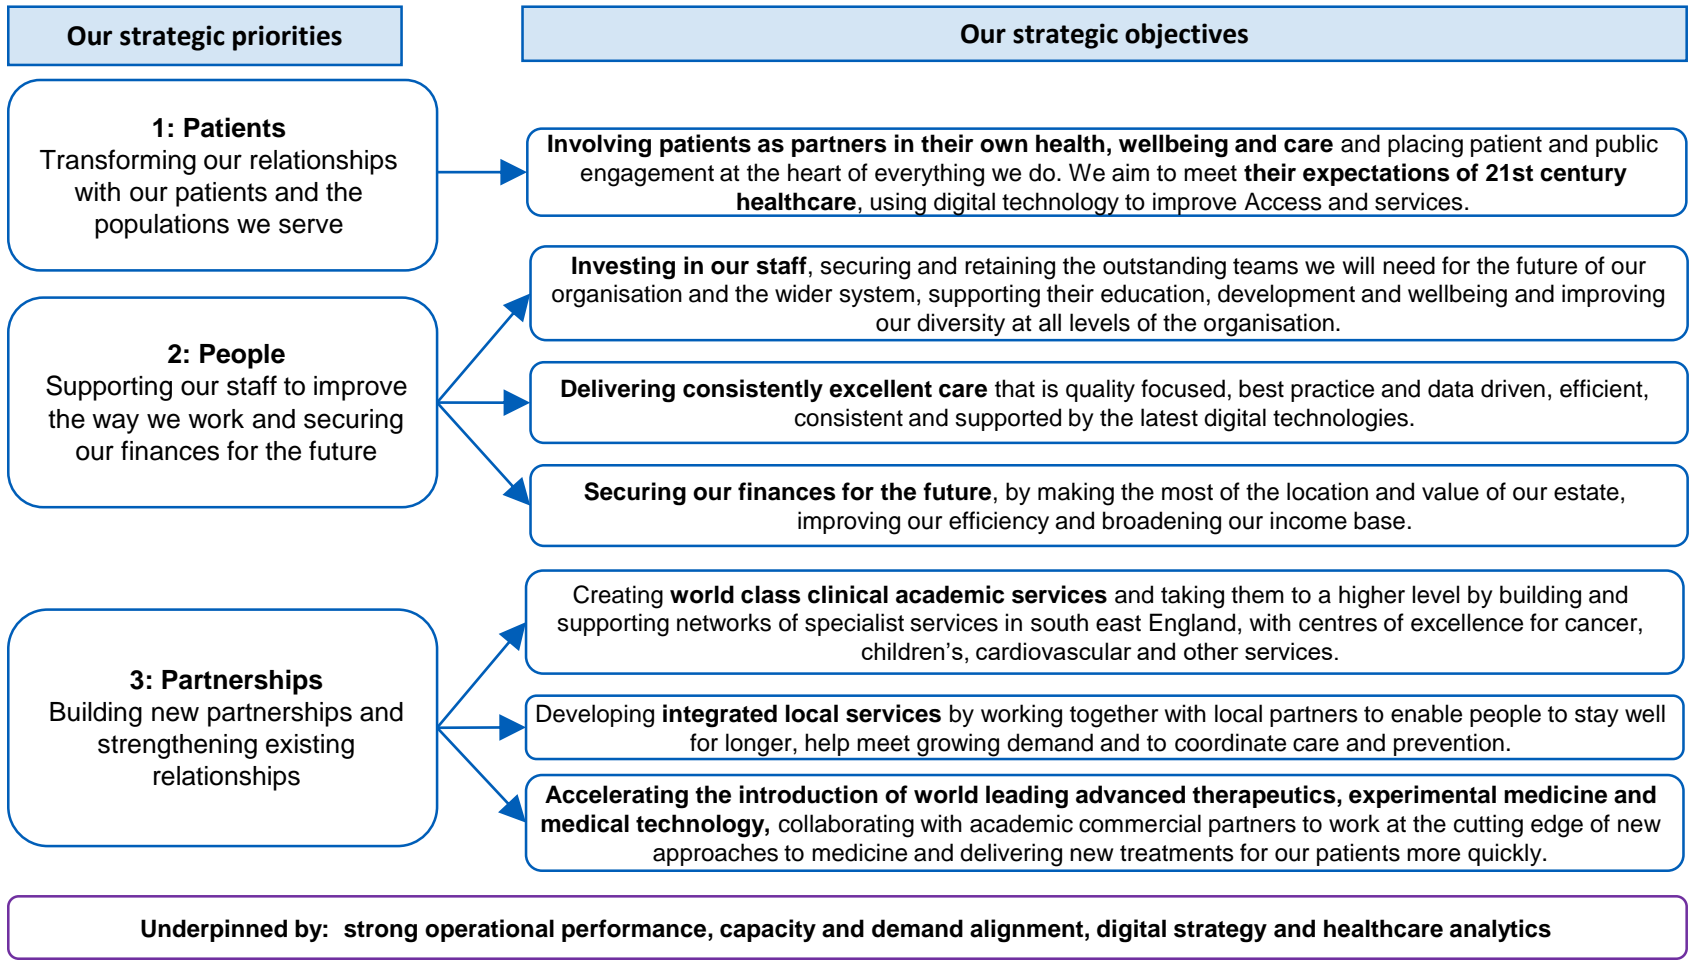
Our strategic priorities

Our strategic objectives

1: Patients
Transforming our relationships with our patients and the populations we serve

Involving patients as partners in their own health, wellbeing and care and placing patient and public engagement at the heart of everything we do. We aim to meet their expectations of 21st century healthcare, using digital technology to improve Access and services.

2: People
Supporting our staff to improve the way we work and securing our finances for the future

Investing in our staff, securing and retaining the outstanding teams we will need for the future of our organisation and the wider system, supporting their education, development and wellbeing and improving our diversity at all levels of the organisation.

Delivering consistently excellent care that is quality focused, best practice and data driven, efficient, consistent and supported by the latest digital technologies.

Securing our finances for the future, by making the most of the location and value of our estate, improving our efficiency and broadening our income base.

3: Partnerships
Building new partnerships and strengthening existing relationships

Creating world class clinical academic services and taking them to a higher level by building and supporting networks of specialist services in south east England, with centres of excellence for cancer, children’s, cardiovascular and other services.

Developing integrated local services by working together with local partners to enable people to stay well for longer, help meet growing demand and to coordinate care and prevention.

Accelerating the introduction of world leading advanced therapeutics, experimental medicine and medical technology, collaborating with academic commercial partners to work at the cutting edge of new approaches to medicine and delivering new treatments for our patients more quickly.

Underpinned by: strong operational performance, capacity and demand alignment, digital strategy and healthcare analytics